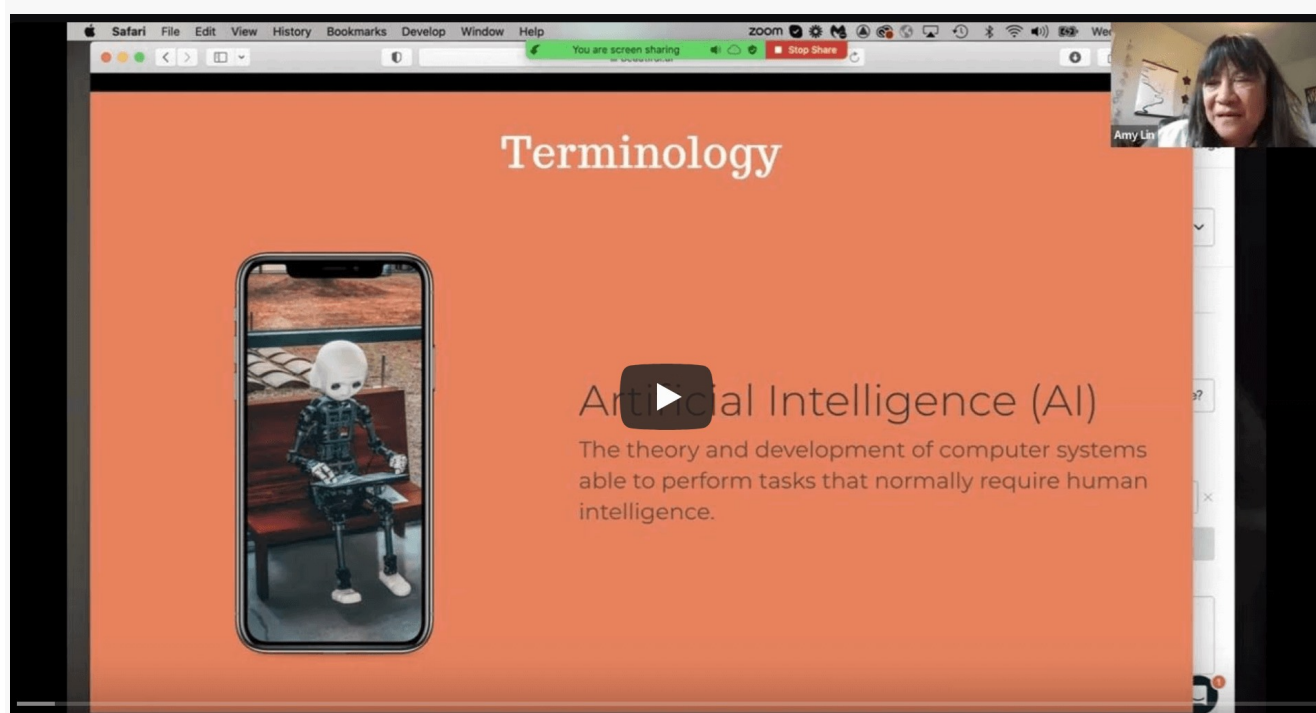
Safari File Edit View History Bookmarks Develop Window Help

zoom

You are screen sharing

Stop Share

Wed

Amy Lin

Terminology

Art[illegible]ial Intelligence (AI)

The theory and development of computer systems able to perform tasks that normally require human intelligence.